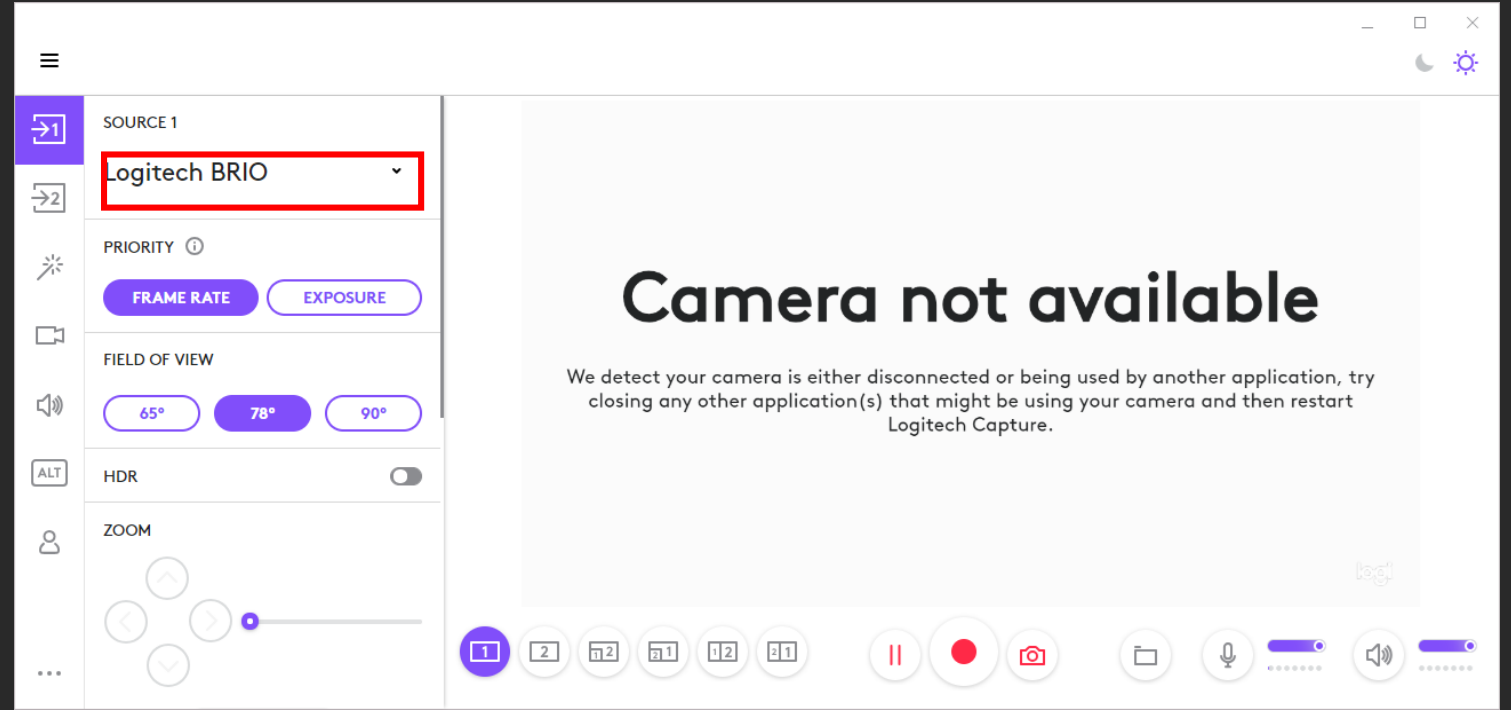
SOURCE 1

Logitech BRIO

PRIORITY

FRAME RATE
EXPOSURE

FIELD OF VIEW

65°
78°
90°

HDR

ZOOM

ALT

Camera not available

We detect your camera is either disconnected or being used by another application, try closing any other application(s) that might be using your camera and then restart Logitech Capture.

logi

1
2
12
21
12
21